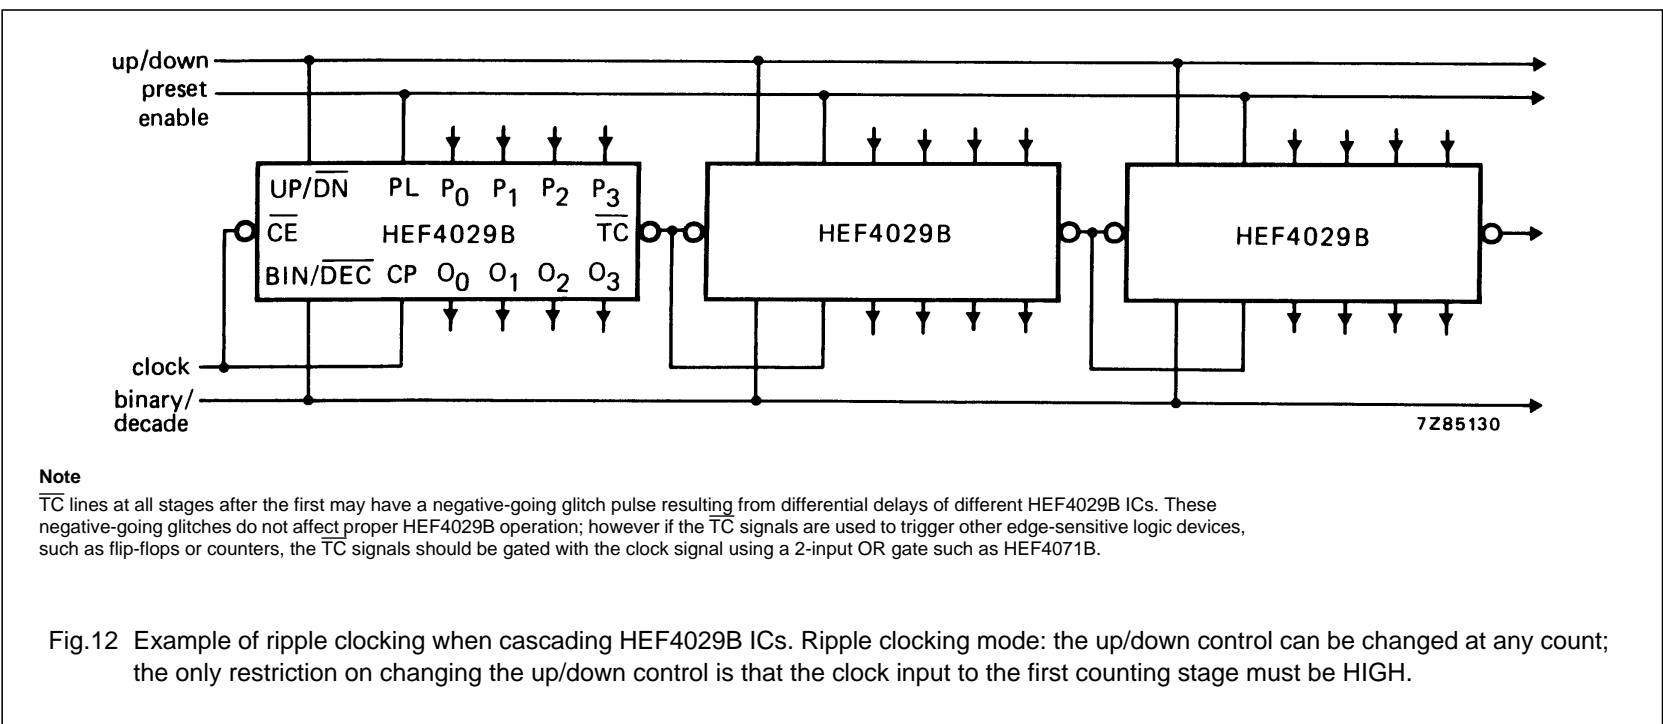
up/down

preset enable

UP/$\overline{DN}$ PL $P_0$ $P_1$ $P_2$ $P_3$

$\overline{CE}$ HEF4029B $\overline{TC}$

BIN/$\overline{DEC}$ CP $O_0$ $O_1$ $O_2$ $O_3$

HEF4029B

HEF4029B

clock

binary/ decade

7Z85130

**Note**

$\overline{TC}$ lines at all stages after the first may have a negative-going glitch pulse resulting from differential delays of different HEF4029B ICs. These negative-going glitches do not affect proper HEF4029B operation; however if the $\overline{TC}$ signals are used to trigger other edge-sensitive logic devices, such as flip-flops or counters, the $\overline{TC}$ signals should be gated with the clock signal using a 2-input OR gate such as HEF4071B.

Fig.12 Example of ripple clocking when cascading HEF4029B ICs. Ripple clocking mode: the up/down control can be changed at any count; the only restriction on changing the up/down control is that the clock input to the first counting stage must be HIGH.